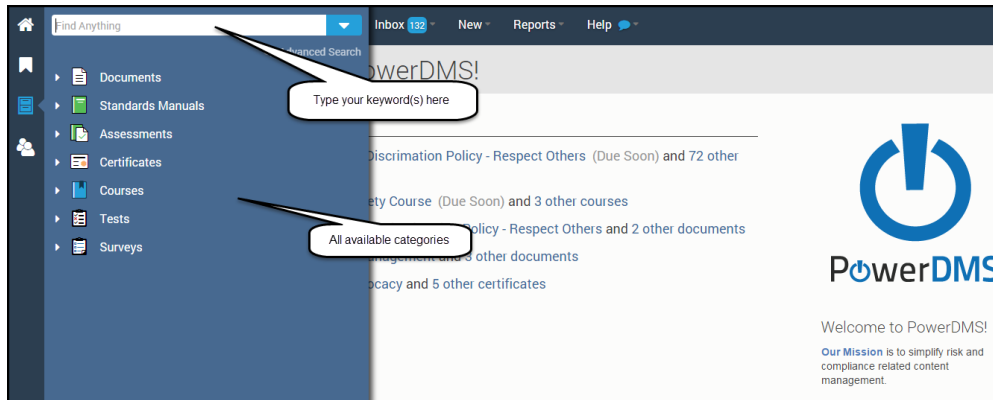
Find Anything

Advanced Search

Documents
Standards Manuals
Assessments
Certificates
Courses
Tests
Surveys

Inbox 132
New
Reports
Help

owerDMS!

Type your keyword(s) here

Discrimation Policy - Respect Others (Due Soon) and 72 other

ety Course (Due Soon) and 3 other courses

olicy - Respect Others and 2 other documents

All available categories

anagement and 3 other documents

ocacy and 5 other certificates

PowerDMS

Welcome to PowerDMS!

Our Mission is to simplify risk and compliance related content management.